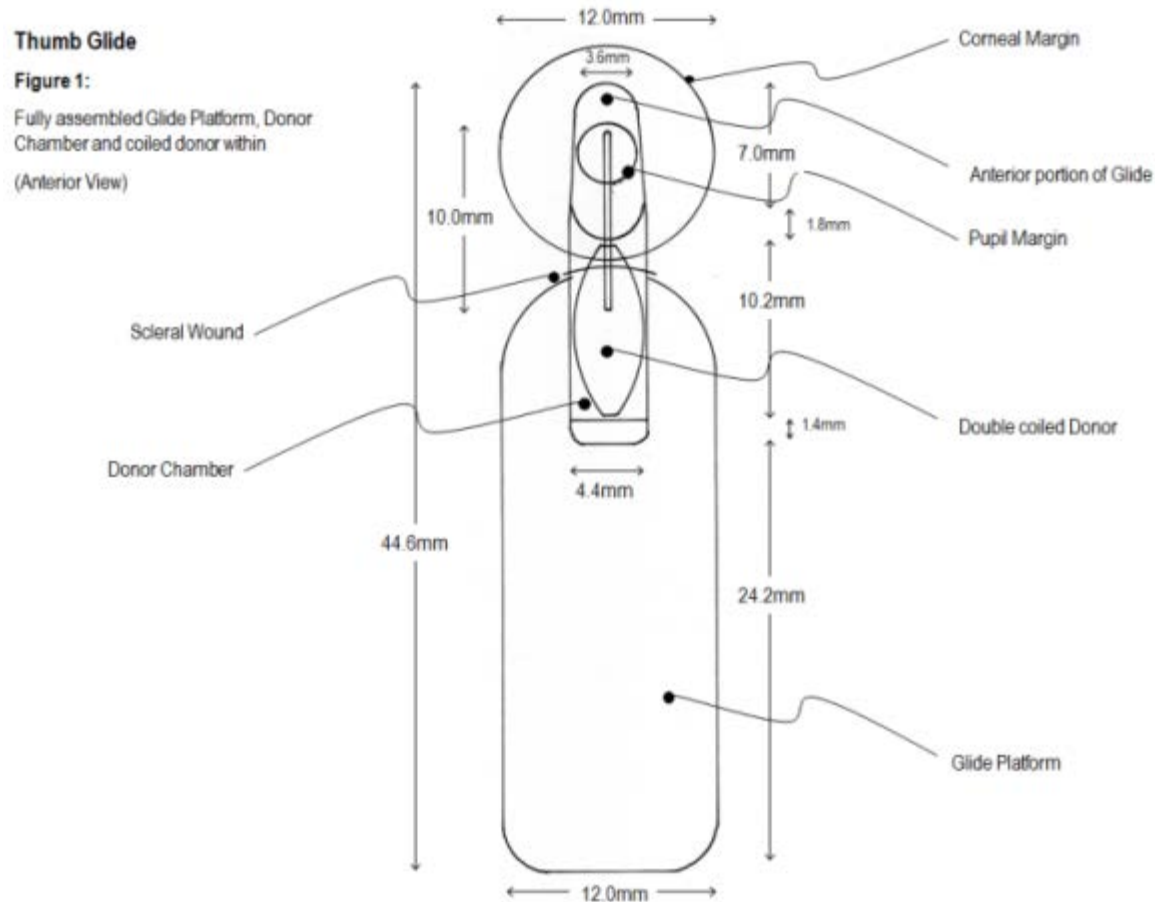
Thumb Glide

Figure 1:

Fully assembled Glide Platform, Donor Chamber and coiled donor within

(Anterior View)

12.0mm

3.6mm

Corneal Margin

Anterior portion of Glide

7.0mm

10.0mm

1.8mm

Pupil Margin

10.2mm

Scleral Wound

Double coiled Donor

1.4mm

Donor Chamber

4.4mm

44.6mm

24.2mm

Glide Platform

12.0mm